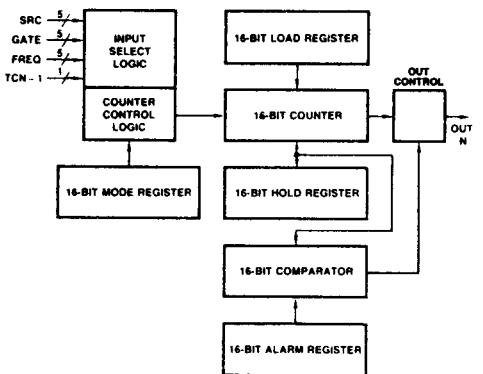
SRC 5
GATE 5
FREQ 5
TCN - 1 1

INPUT SELECT LOGIC

COUNTER CONTROL LOGIC

16-BIT LOAD REGISTER

16-BIT COUNTER

OUT CONTROL

OUT N

16-BIT MODE REGISTER

16-BIT HOLD REGISTER

16-BIT COMPARATOR

16-BIT ALARM REGISTER